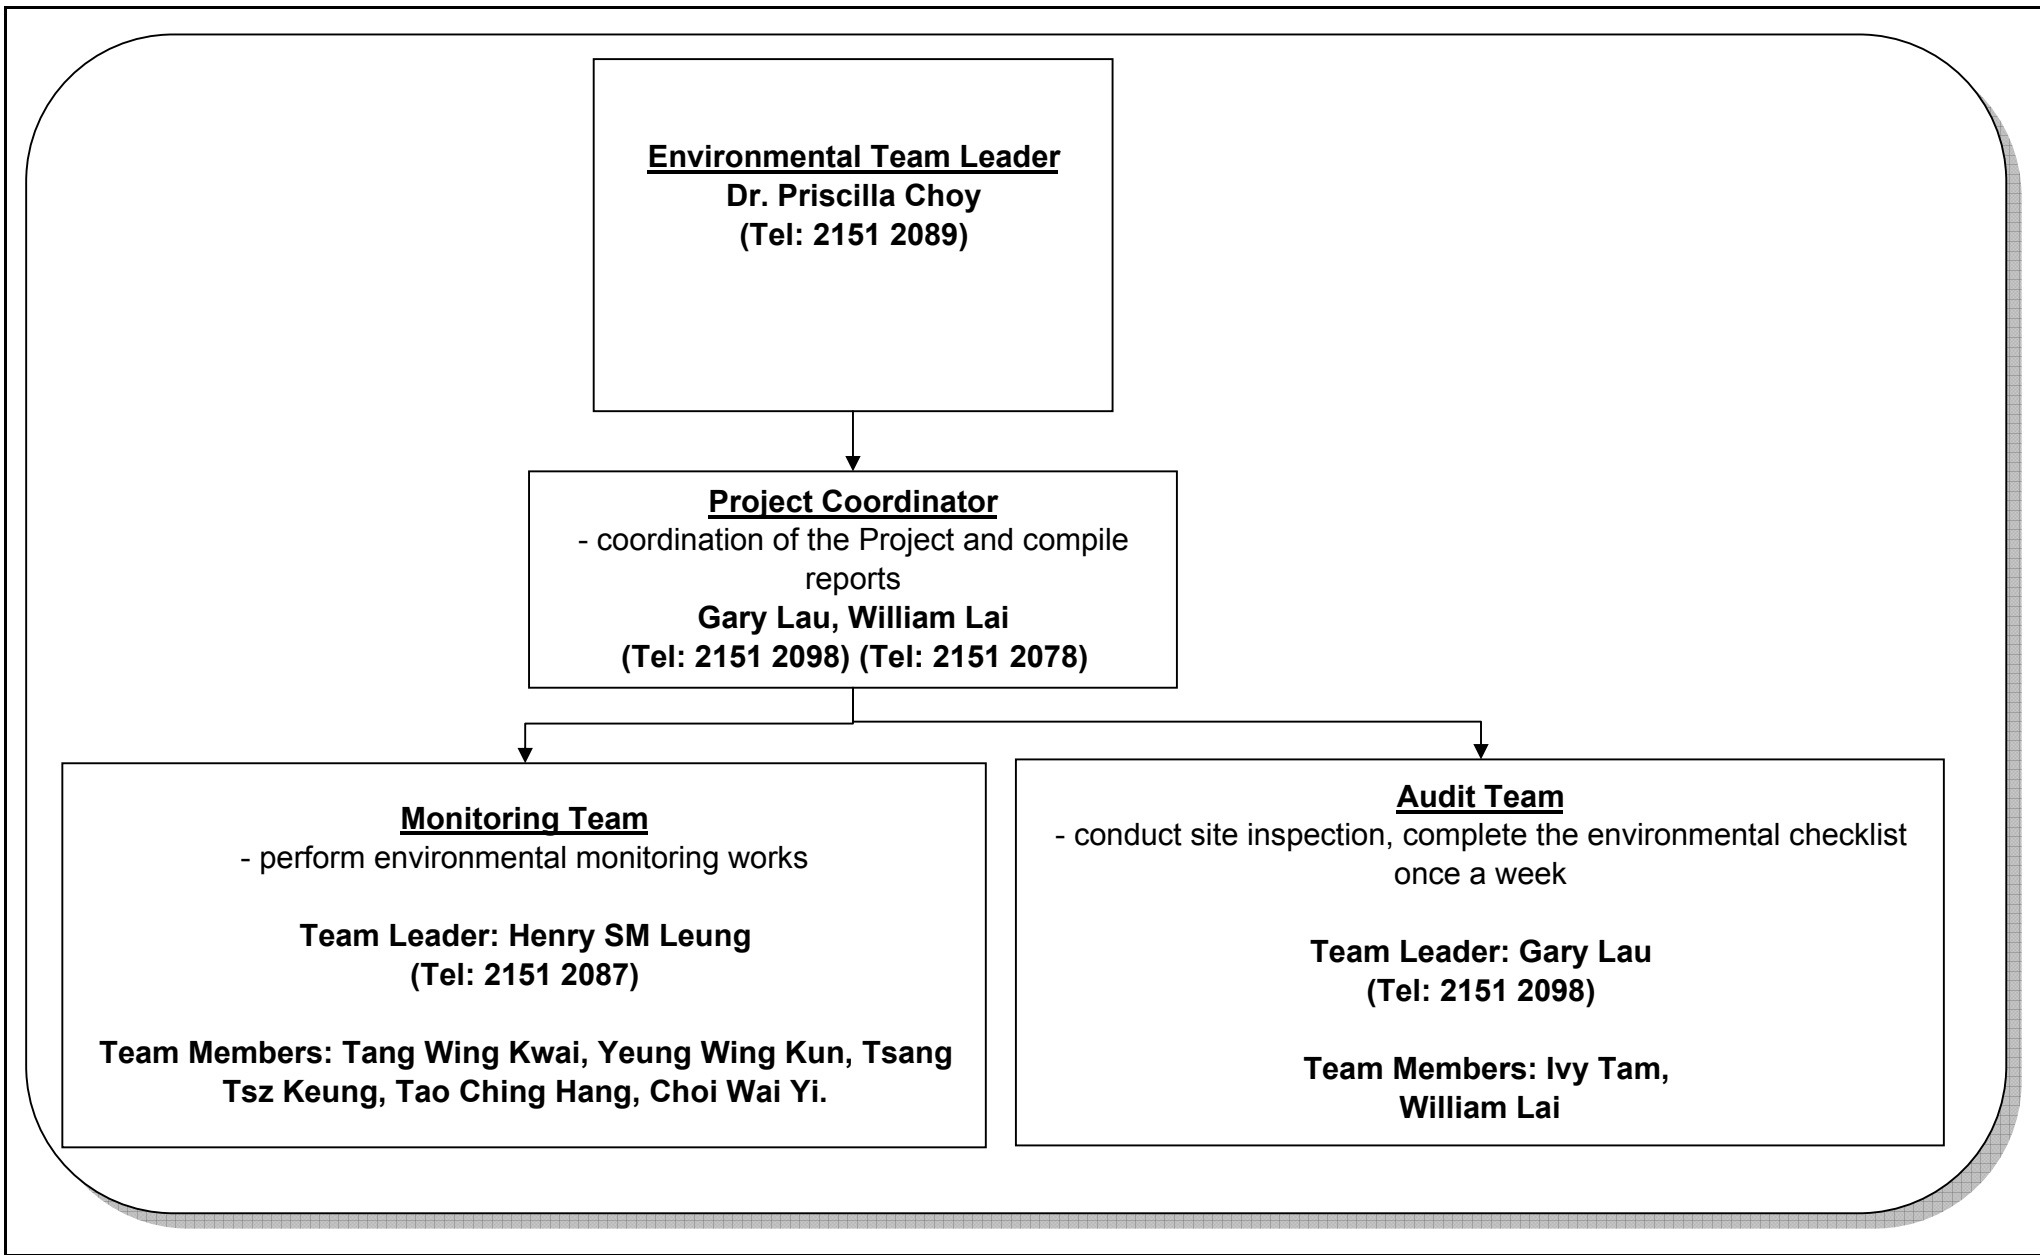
Environmental Team Leader
Dr. Priscilla Choy
(Tel: 2151 2089)

Project Coordinator
- coordination of the Project and compile reports
Gary Lau, William Lai
(Tel: 2151 2098) (Tel: 2151 2078)

Monitoring Team
- perform environmental monitoring works

Team Leader: Henry SM Leung
(Tel: 2151 2087)

Team Members: Tang Wing Kwai, Yeung Wing Kun, Tsang Tsz Keung, Tao Ching Hang, Choi Wai Yi.

Audit Team
- conduct site inspection, complete the environmental checklist once a week

Team Leader: Gary Lau
(Tel: 2151 2098)

Team Members: Ivy Tam, William Lai